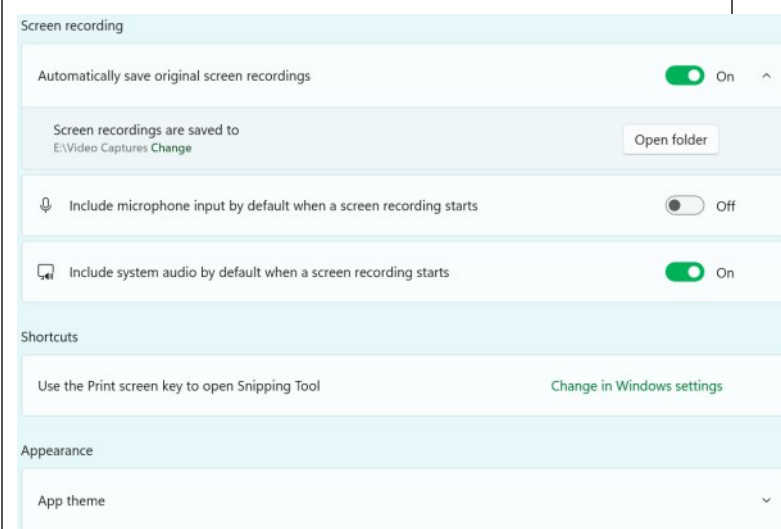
Screen recording

Automatically save original screen recordings
On

Screen recordings are saved to
E:\Video Captures Change
Open folder

Include microphone input by default when a screen recording starts
Off

Include system audio by default when a screen recording starts
On

Shortcuts

Use the Print screen key to open Snipping Tool
Change in Windows settings

Appearance

App theme